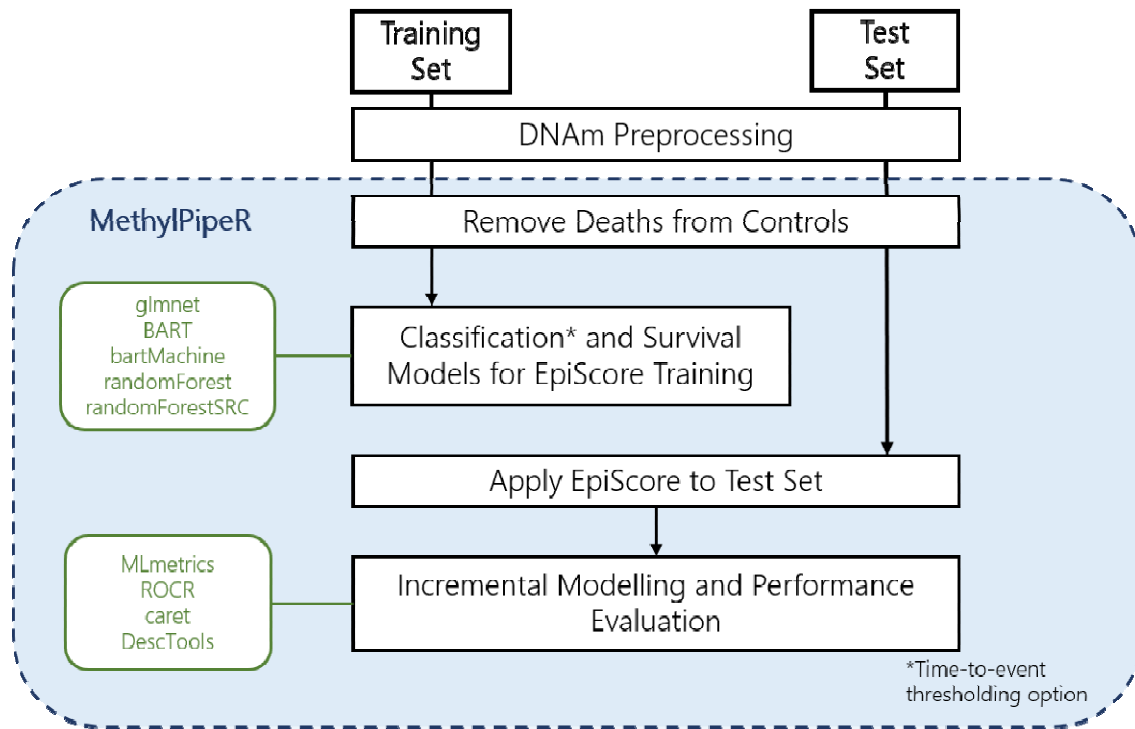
Training Set

Test Set

DNAm Preprocessing

MethylPipeR

Remove Deaths from Controls

glmnet
BART
bartMachine
randomForest
randomForestSRC

Classification* and Survival Models for EpiScore Training

Apply EpiScore to Test Set

MLmetrics
ROCR
caret
DescTools

Incremental Modelling and Performance Evaluation

*Time-to-event thresholding option